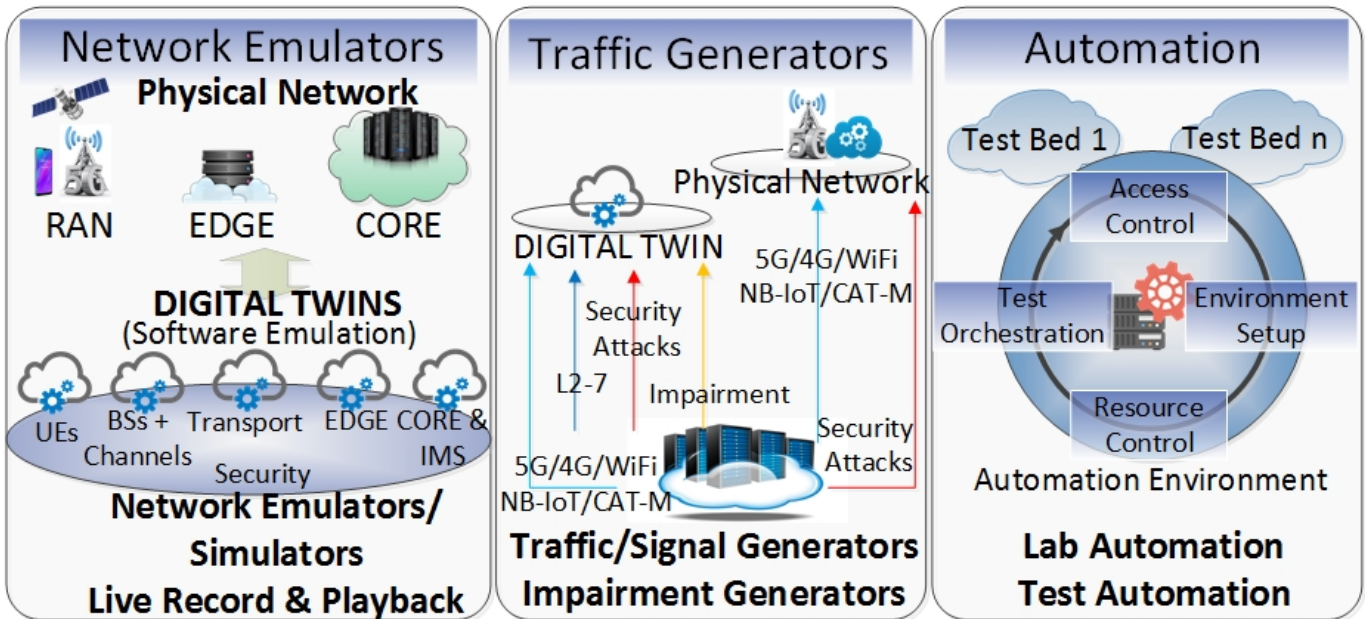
Network Emulators

Physical Network

RAN EDGE CORE

DIGITAL TWINS
(Software Emulation)

UEs BSs + Channels Transport EDGE CORE & IMS Security

Network Emulators/ Simulators
Live Record & Playback

Traffic Generators

Physical Network

DIGITAL TWIN

5G/4G/WiFi NB-IoT/CAT-M

Security Attacks

L2-7

Impairment

Security Attacks

5G/4G/WiFi NB-IoT/CAT-M

Traffic/Signal Generators
Impairment Generators

Automation

Test Bed 1 Test Bed n

Access Control

Test Orchestration

Environment Setup

Resource Control

Automation Environment

Lab Automation
Test Automation